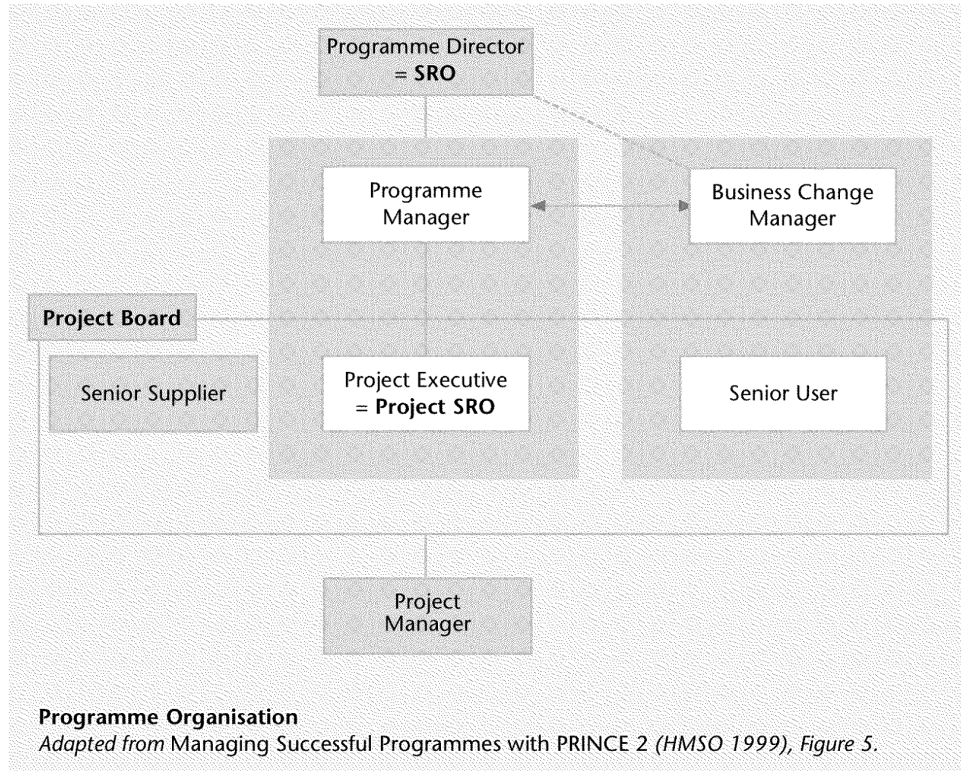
Programme Director
= **SRO**

Programme Manager

Business Change Manager

**Project Board**

Senior Supplier

Project Executive
= **Project SRO**

Senior User

Project Manager

**Programme Organisation**
*Adapted from* Managing Successful Programmes with PRINCE 2 *(HMSO 1999), Figure 5.*